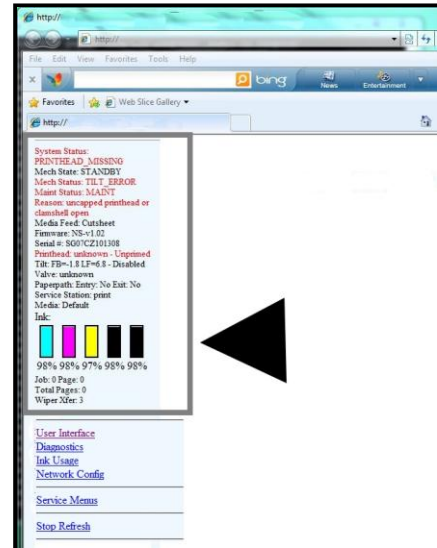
http://

http://

File Edit View Favorites Tools Help

bing

News

Entertainment

Favorites

Web Slice Gallery

http://

System Status:
PRINTHEAD_MISSING
Mech State: STANDBY
Mech Status: TILT_ERROR
Maint Status: MAINT
Reason: uncapped printhead or clamshell open
Media Feed: Outsheet
Firmware: NS-v1.02
Serial #: SG07CZ101308
Printhead: unknown - Unprimed
Tilt: FB=-1.8 LF=6.8 - Disabled
Valve: unknown
Paperpath: Entry: No Exit: No
Service Station: print
Media: Default
Ink:

98% 98% 97% 98% 98%

Job: 0 Page: 0
Total Pages: 0
Wiper Xfer: 3

User Interface
Diagnostics
Ink Usage
Network Config

Service Menus

Stop Refresh